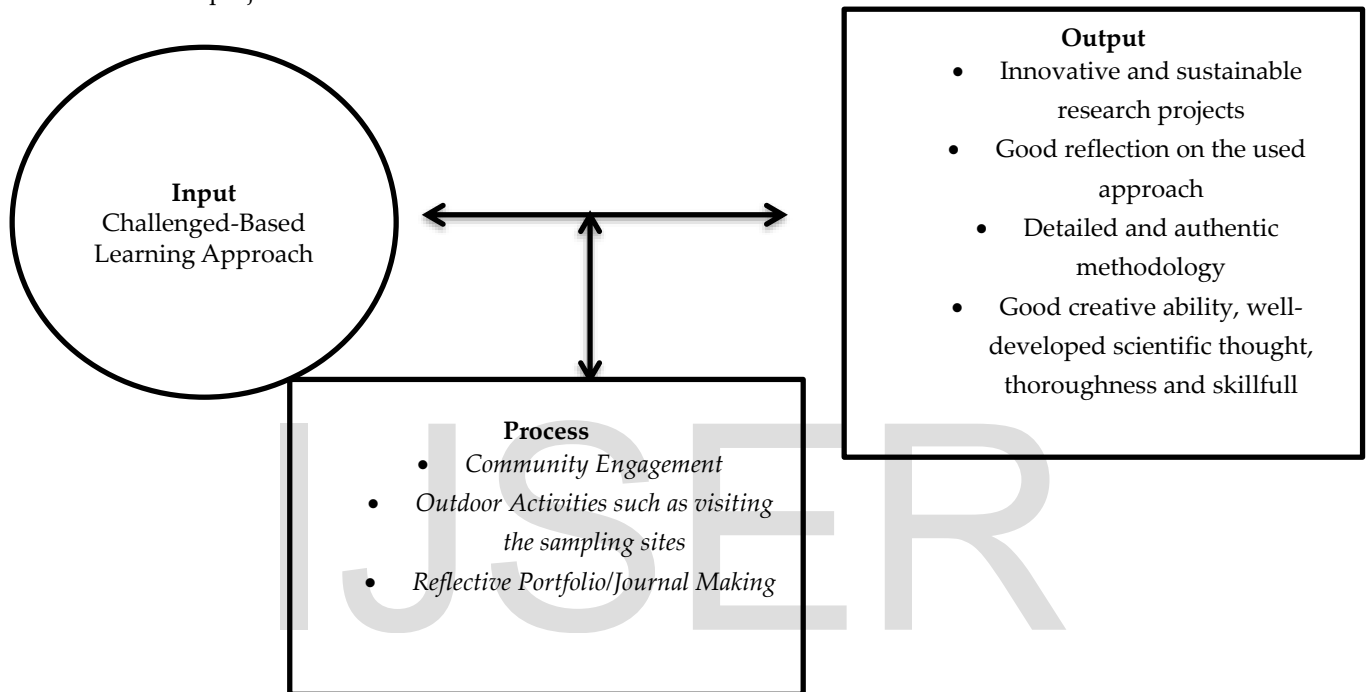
**Input**
Challenged-Based Learning Approach

**Output**
- Innovative and sustainable research projects
- Good reflection on the used approach
- Detailed and authentic methodology
- Good creative ability, well-developed scientific thought, thoroughness and skillfull

**Process**
- *Community Engagement*
- *Outdoor Activities such as visiting the sampling sites*
- *Reflective Portfolio/Journal Making*

IJSER